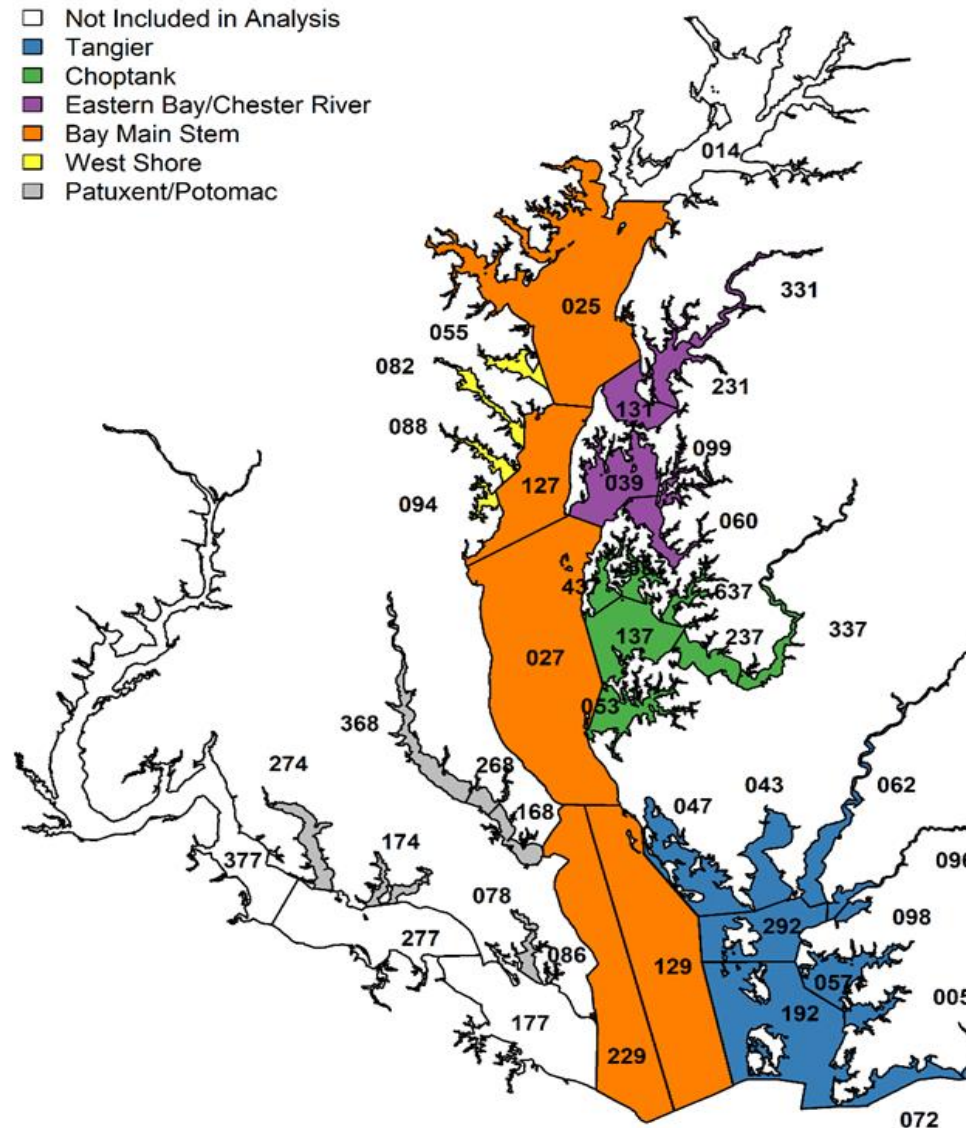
Not Included in Analysis
Tangier
Choptank
Eastern Bay/Chester River
Bay Main Stem
West Shore
Patuxent/Potomac

014
025
331
055
082
231
131
088
099
127
039
094
060
437
637
137
237
337
027
053
368
268
274
168
047
043
062
174
377
078
090
098
277
292
086
057
129
177
192
005
229
072